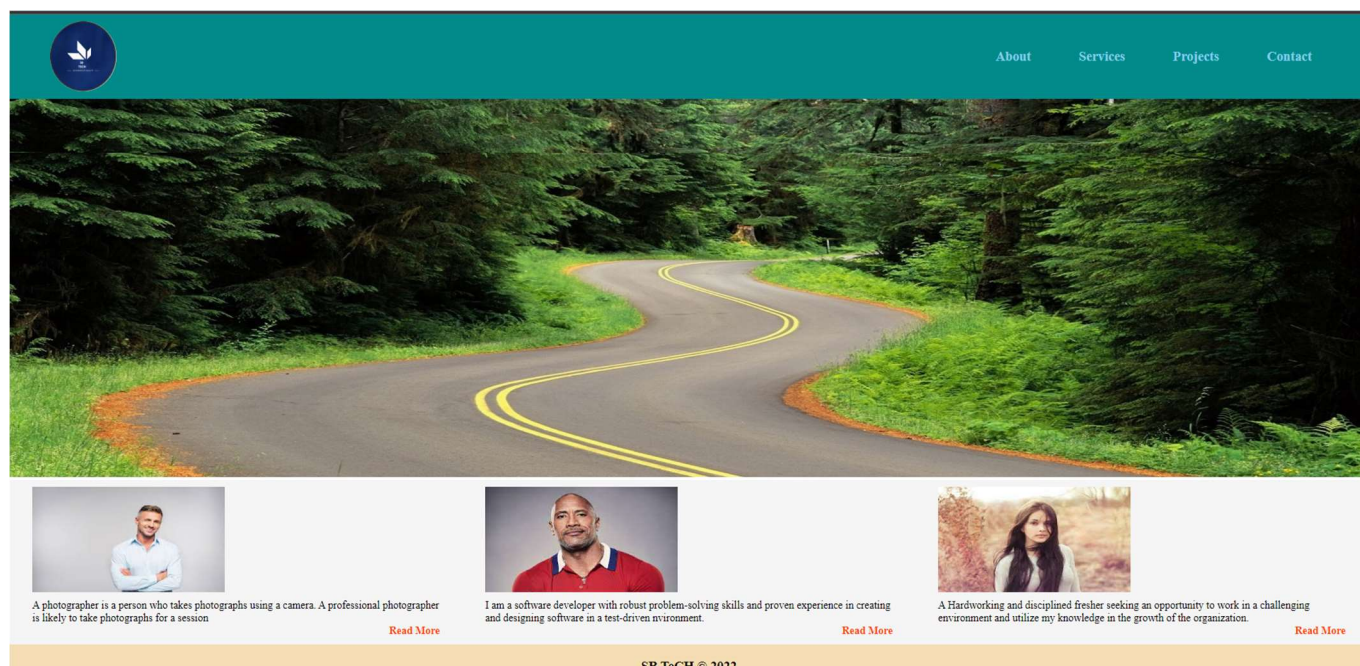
About Services Projects Contact

A photographer is a person who takes photographs using a camera. A professional photographer is likely to take photographs for a session

Read More

I am a software developer with robust problem-solving skills and proven experience in creating and designing software in a test-driven nvironment.

Read More

A Hardworking and disciplined fresher seeking an opportunity to work in a challenging environment and utilize my knowledge in the growth of the organization.

Read More

SR ToCH © 2022